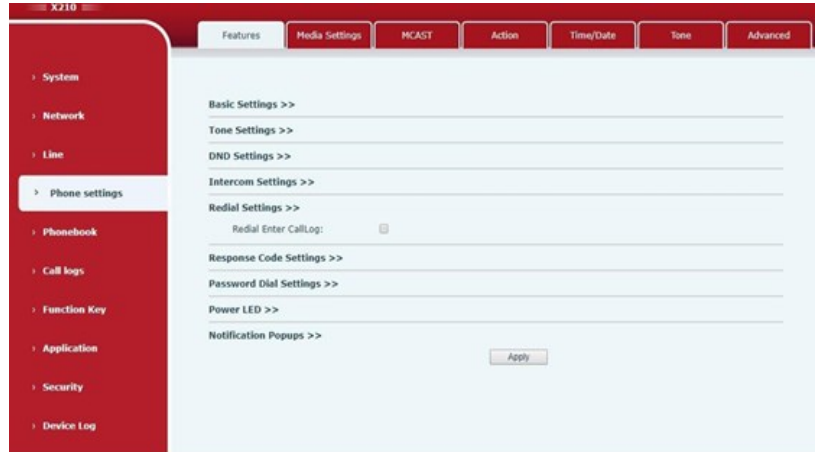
X210

Features | Media Settings | MCAST | Action | Time/Date | Tone | Advanced

› System
› Network
› Line
› Phone settings
› Phonebook
› Call logs
› Function Key
› Application
› Security
› Device Log

Basic Settings >>
Tone Settings >>
DND Settings >>
Intercom Settings >>
Redial Settings >>
Redial Enter CallLog:
Response Code Settings >>
Password Dial Settings >>
Power LED >>
Notification Popups >>
Apply